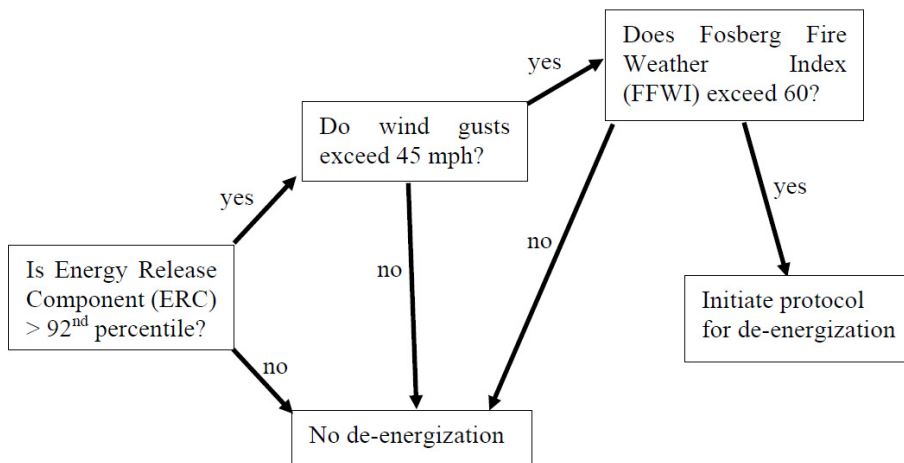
Is Energy Release Component (ERC) > $92^{nd}$ percentile?

yes

Do wind gusts exceed 45 mph?

yes

Does Fosberg Fire Weather Index (FFWI) exceed 60?

yes

Initiate protocol for de-energization

no

no

no

No de-energization